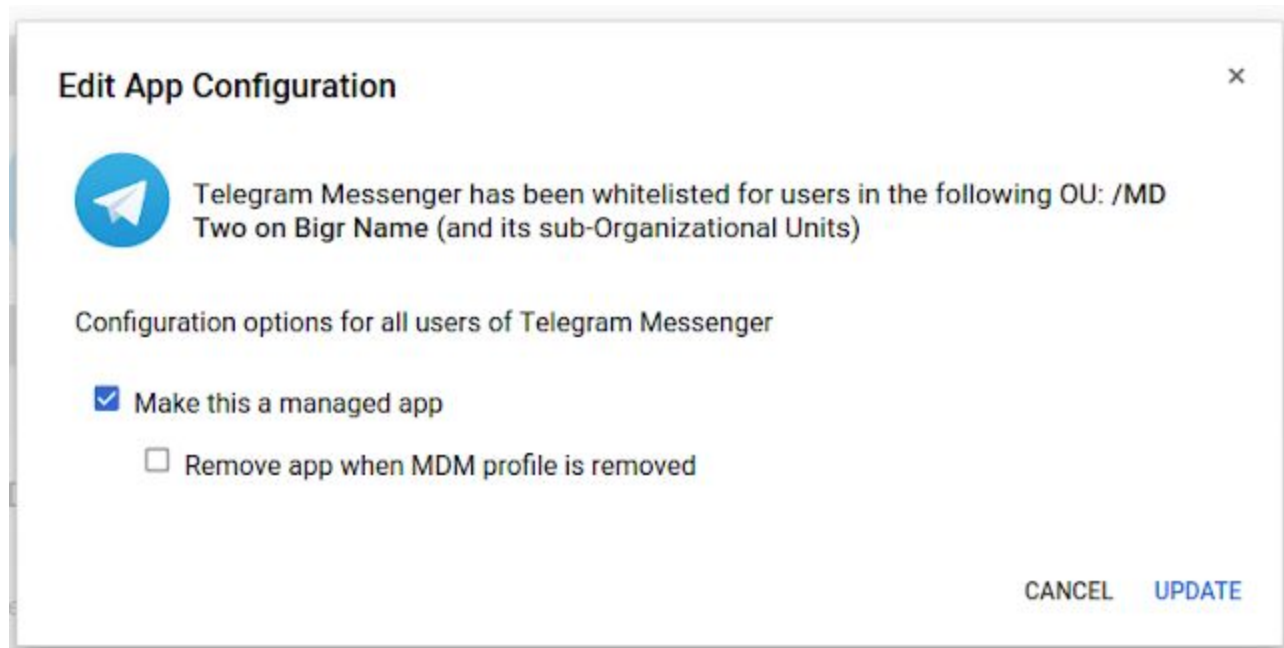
Edit App Configuration

×

Telegram Messenger has been whitelisted for users in the following OU: /MD Two on Bigr Name (and its sub-Organizational Units)

Configuration options for all users of Telegram Messenger

Make this a managed app

Remove app when MDM profile is removed

CANCEL UPDATE